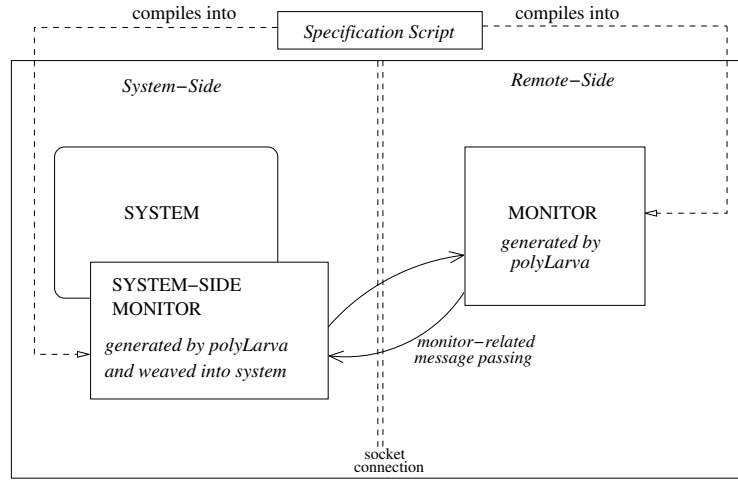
compiles into

Specification Script

compiles into

System−Side

Remote−Side

SYSTEM

SYSTEM−SIDE MONITOR

generated by polyLarva and weaved into system

MONITOR

generated by polyLarva

monitor−related message passing

socket connection